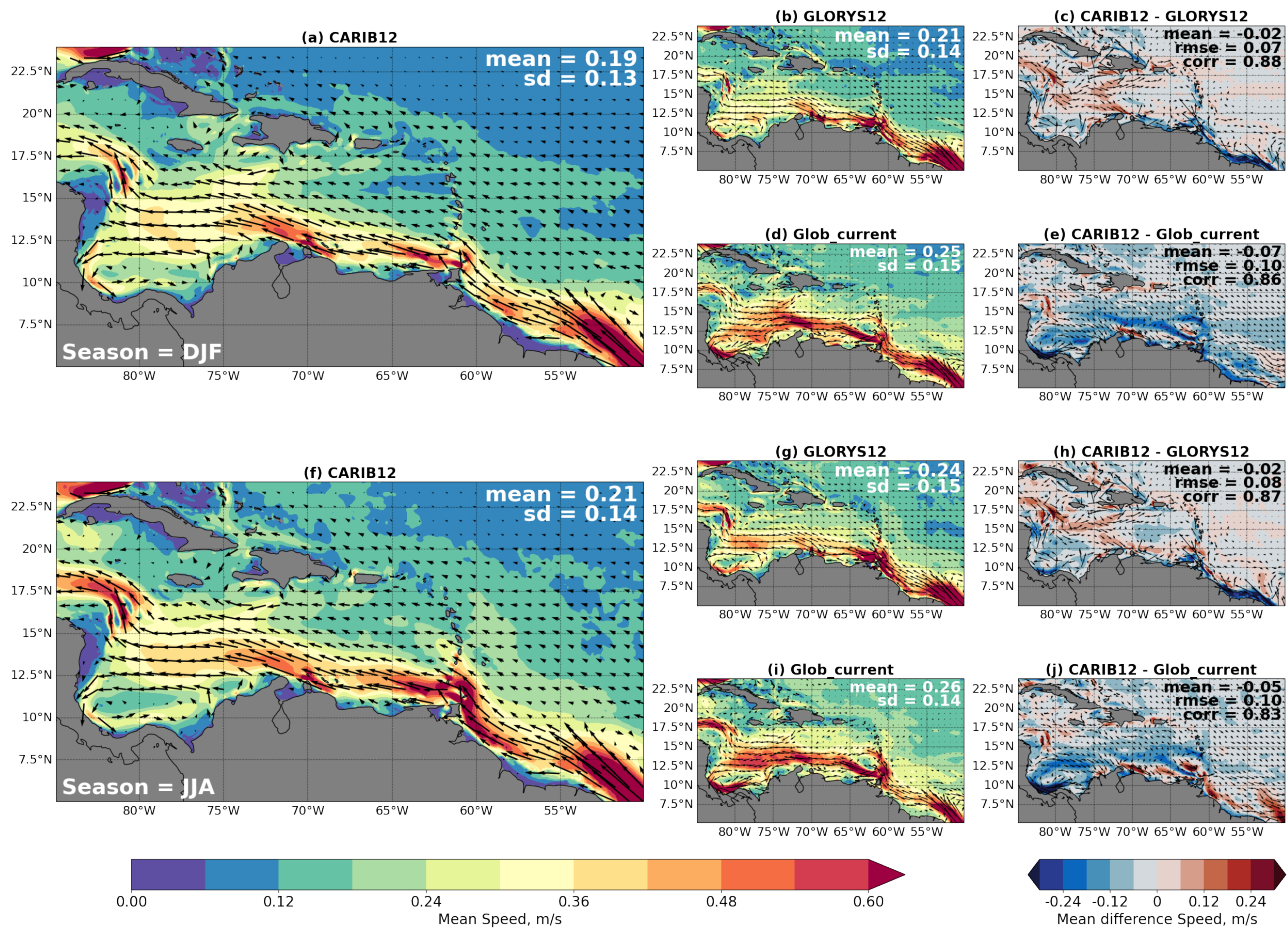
(a) CARIB12
mean = 0.19
sd = 0.13
22.5°N
20°N
17.5°N
15°N
12.5°N
10°N
7.5°N
Season = DJF
80°W 75°W 70°W 65°W 60°W 55°W

(b) GLORYS12
mean = 0.21
sd = 0.14
22.5°N 20°N 17.5°N 15°N 12.5°N 10°N 7.5°N
80°W 75°W 70°W 65°W 60°W 55°W

(c) CARIB12 - GLORYS12
mean = -0.02
rmse = 0.07
corr = 0.88
22.5°N 20°N 17.5°N 15°N 12.5°N 10°N 7.5°N
80°W 75°W 70°W 65°W 60°W 55°W

(d) Glob_current
mean = 0.25
sd = 0.15
22.5°N 20°N 17.5°N 15°N 12.5°N 10°N 7.5°N
80°W 75°W 70°W 65°W 60°W 55°W

(e) CARIB12 - Glob_current
mean = -0.07
rmse = 0.10
corr = 0.86
22.5°N 20°N 17.5°N 15°N 12.5°N 10°N 7.5°N
80°W 75°W 70°W 65°W 60°W 55°W

(f) CARIB12
mean = 0.21
sd = 0.14
22.5°N
20°N
17.5°N
15°N
12.5°N
10°N
7.5°N
Season = JJA
80°W 75°W 70°W 65°W 60°W 55°W

(g) GLORYS12
mean = 0.24
sd = 0.15
22.5°N 20°N 17.5°N 15°N 12.5°N 10°N 7.5°N
80°W 75°W 70°W 65°W 60°W 55°W

(h) CARIB12 - GLORYS12
mean = -0.02
rmse = 0.08
corr = 0.87
22.5°N 20°N 17.5°N 15°N 12.5°N 10°N 7.5°N
80°W 75°W 70°W 65°W 60°W 55°W

(i) Glob_current
mean = 0.26
sd = 0.14
22.5°N 20°N 17.5°N 15°N 12.5°N 10°N 7.5°N
80°W 75°W 70°W 65°W 60°W 55°W

(j) CARIB12 - Glob_current
mean = -0.05
rmse = 0.10
corr = 0.83
22.5°N 20°N 17.5°N 15°N 12.5°N 10°N 7.5°N
80°W 75°W 70°W 65°W 60°W 55°W

0.00 0.12 0.24 0.36 0.48 0.60
Mean Speed, m/s

-0.24 -0.12 0 0.12 0.24
Mean difference Speed, m/s